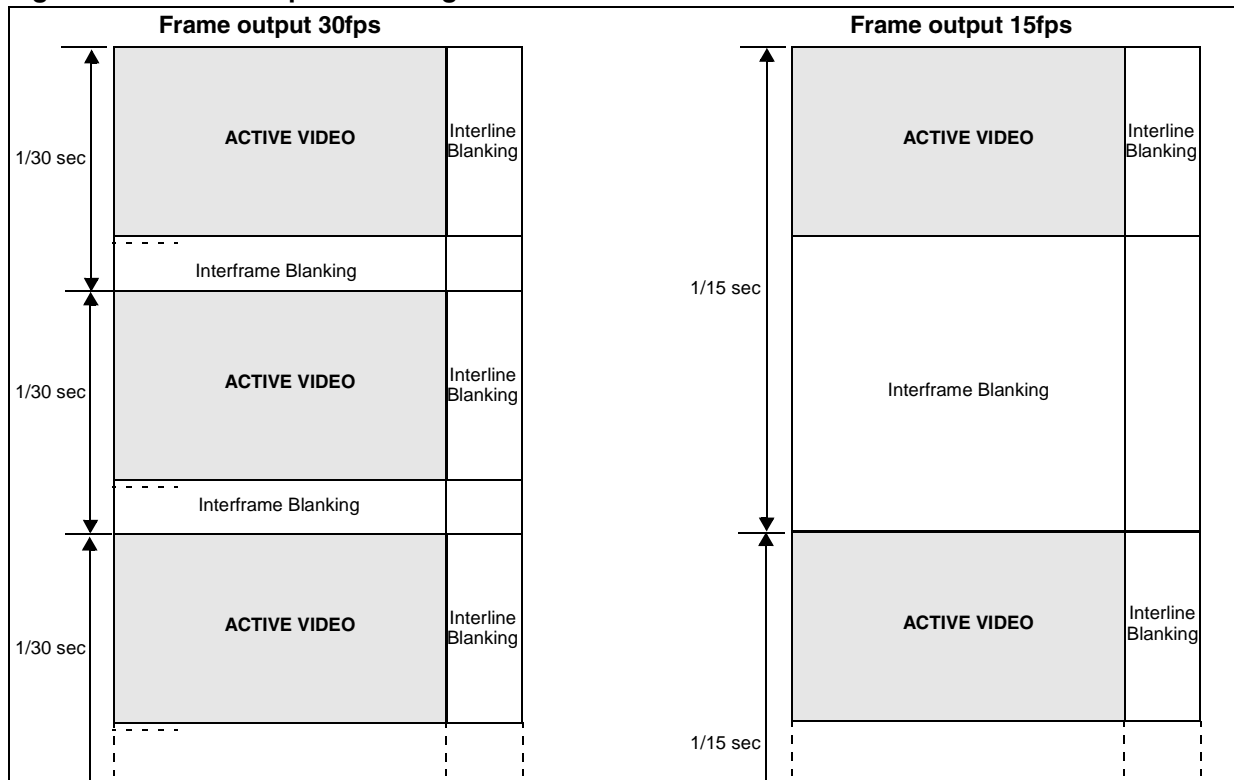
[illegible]

Frame output 30fps

1/30 sec

ACTIVE VIDEO

Interline Blanking

Interframe Blanking

1/30 sec

ACTIVE VIDEO

Interline Blanking

Interframe Blanking

1/30 sec

ACTIVE VIDEO

Interline Blanking

Frame output 15fps

ACTIVE VIDEO

Interline Blanking

1/15 sec

Interframe Blanking

ACTIVE VIDEO

Interline Blanking

1/15 sec